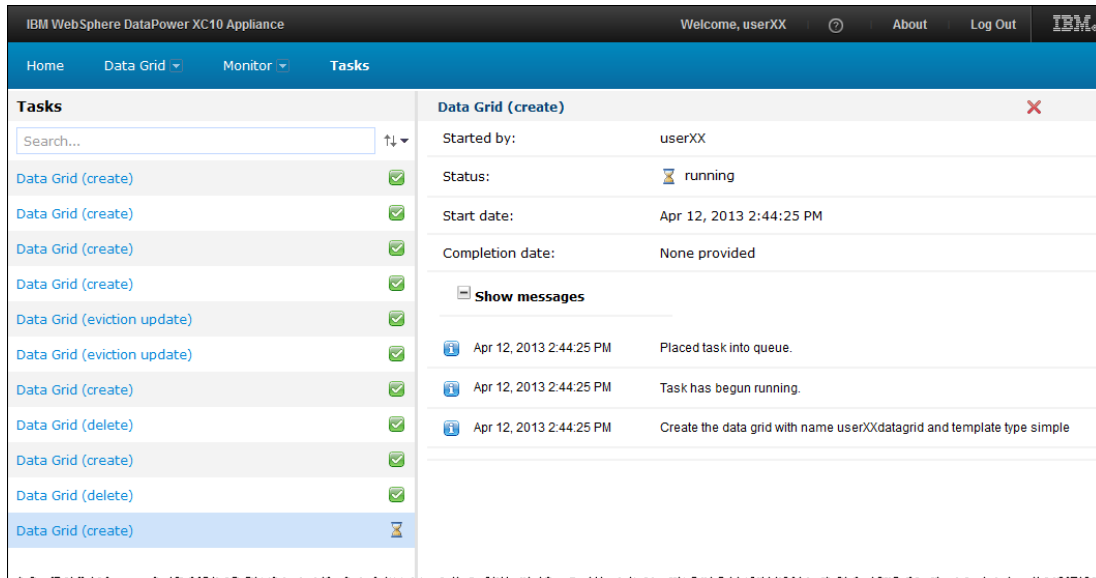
IBM WebSphere DataPower XC10 Appliance

Welcome, userXX

About

Log Out

IBM.

Home

Data Grid

Monitor

Tasks

Tasks

Search...

Data Grid (create)

Data Grid (create)

Data Grid (create)

Data Grid (create)

Data Grid (eviction update)

Data Grid (eviction update)

Data Grid (create)

Data Grid (delete)

Data Grid (create)

Data Grid (delete)

Data Grid (create)

Data Grid (create)

| Started by: | userXX |
|---|---|
| Status: | running |
| Start date: | Apr 12, 2013 2:44:25 PM |
| Completion date: | None provided |

Show messages

| Apr 12, 2013 2:44:25 PM | Placed task into queue. |
|---|---|
| Apr 12, 2013 2:44:25 PM | Task has begun running. |
| Apr 12, 2013 2:44:25 PM | Create the data grid with name userXXdatagrid and template type simple |

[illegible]